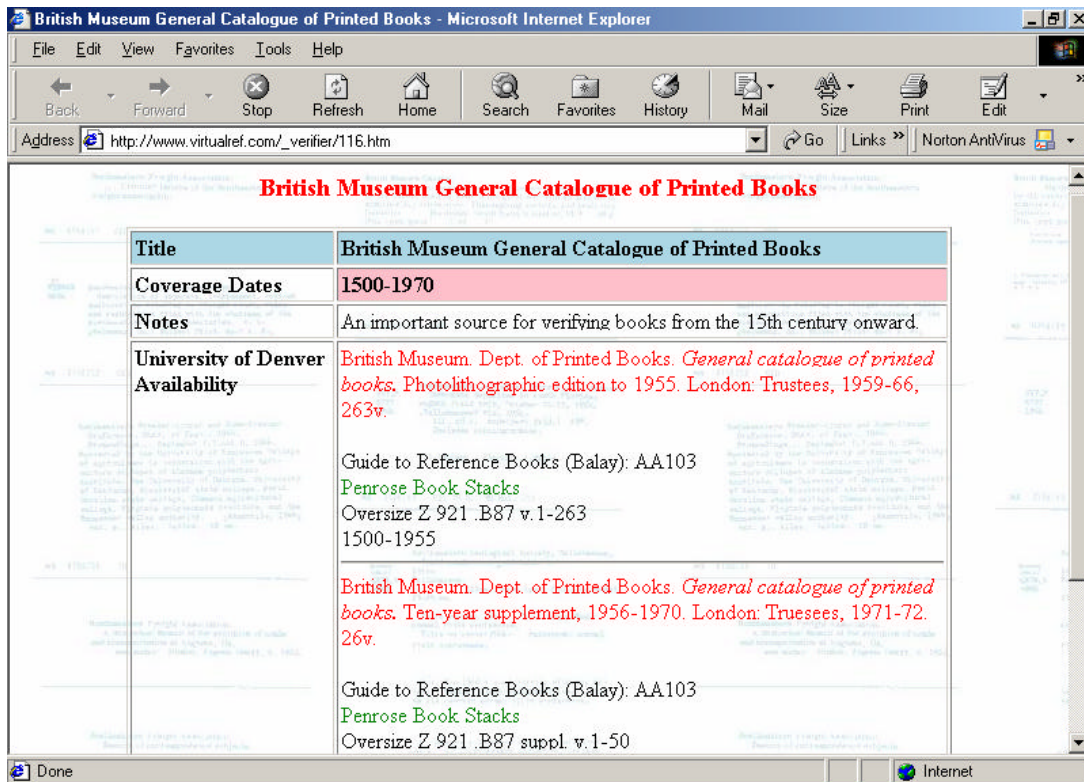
British Museum General Catalogue of Printed Books - Microsoft Internet Explorer

File Edit View Favorites Tools Help

Back Forward Stop Refresh Home Search Favorites History Mail Size Print Edit

Address http://www.virtualref.com/_verifier/116.htm Go Links » Norton AntiVirus

British Museum General Catalogue of Printed Books

| Title | British Museum General Catalogue of Printed Books |
|---|---|
| Coverage Dates | 1500-1970 |
| Notes | An important source for verifying books from the 15th century onward. |
| University of Denver Availability | British Museum. Dept. of Printed Books. *General catalogue of printed books.* Photolithographic edition to 1955. London: Trustees, 1959-66, 263v. Guide to Reference Books (Balay): AA103 Penrose Book Stacks Oversize Z 921 .B87 v.1-263 1500-1955 |
| | British Museum. Dept. of Printed Books. *General catalogue of printed books.* Ten-year supplement, 1956-1970. London: Truesees, 1971-72. 26v. Guide to Reference Books (Balay): AA103 Penrose Book Stacks Oversize Z 921 .B87 suppl. v.1-50 |

Done Internet